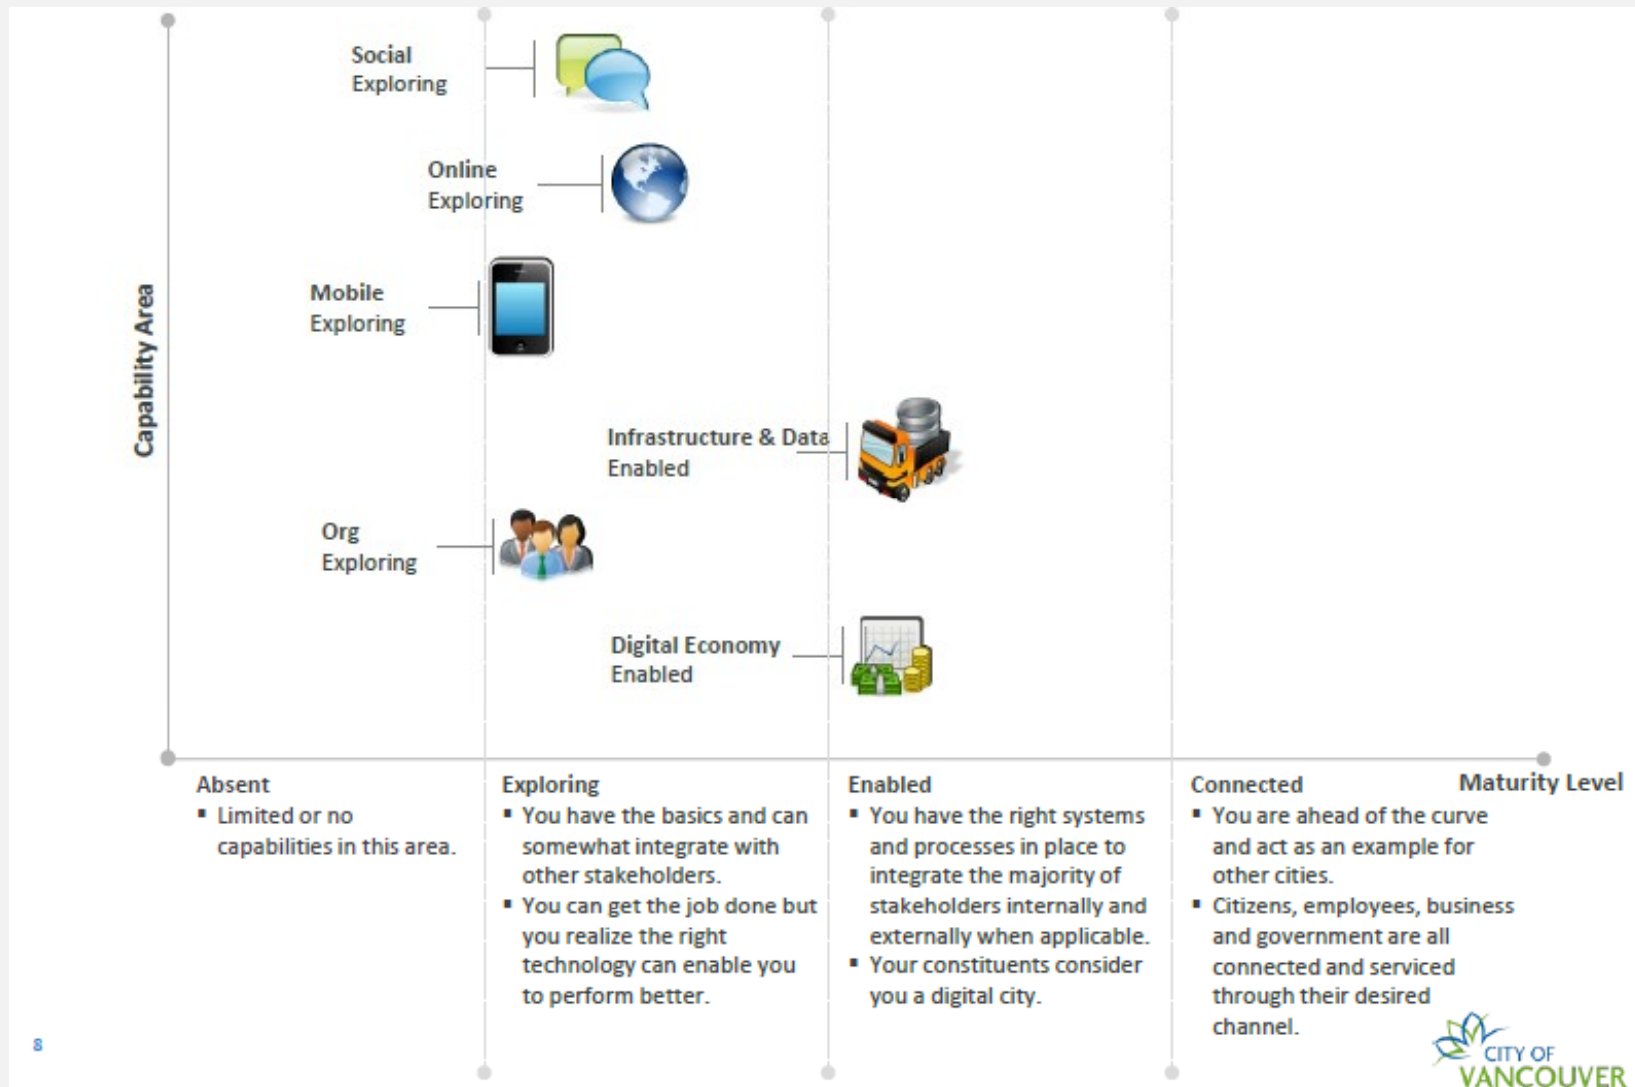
Capability Area

Social
Exploring

Online
Exploring

Mobile
Exploring

Infrastructure & Data
Enabled

Org
Exploring

Digital Economy
Enabled

Maturity Level

Absent
▪ Limited or no capabilities in this area.

Exploring
▪ You have the basics and can somewhat integrate with other stakeholders.
▪ You can get the job done but you realize the right technology can enable you to perform better.

Enabled
▪ You have the right systems and processes in place to integrate the majority of stakeholders internally and externally when applicable.
▪ Your constituents consider you a digital city.

Connected
▪ You are ahead of the curve and act as an example for other cities.
▪ Citizens, employees, business and government are all connected and serviced through their desired channel.

8

CITY OF VANCOUVER